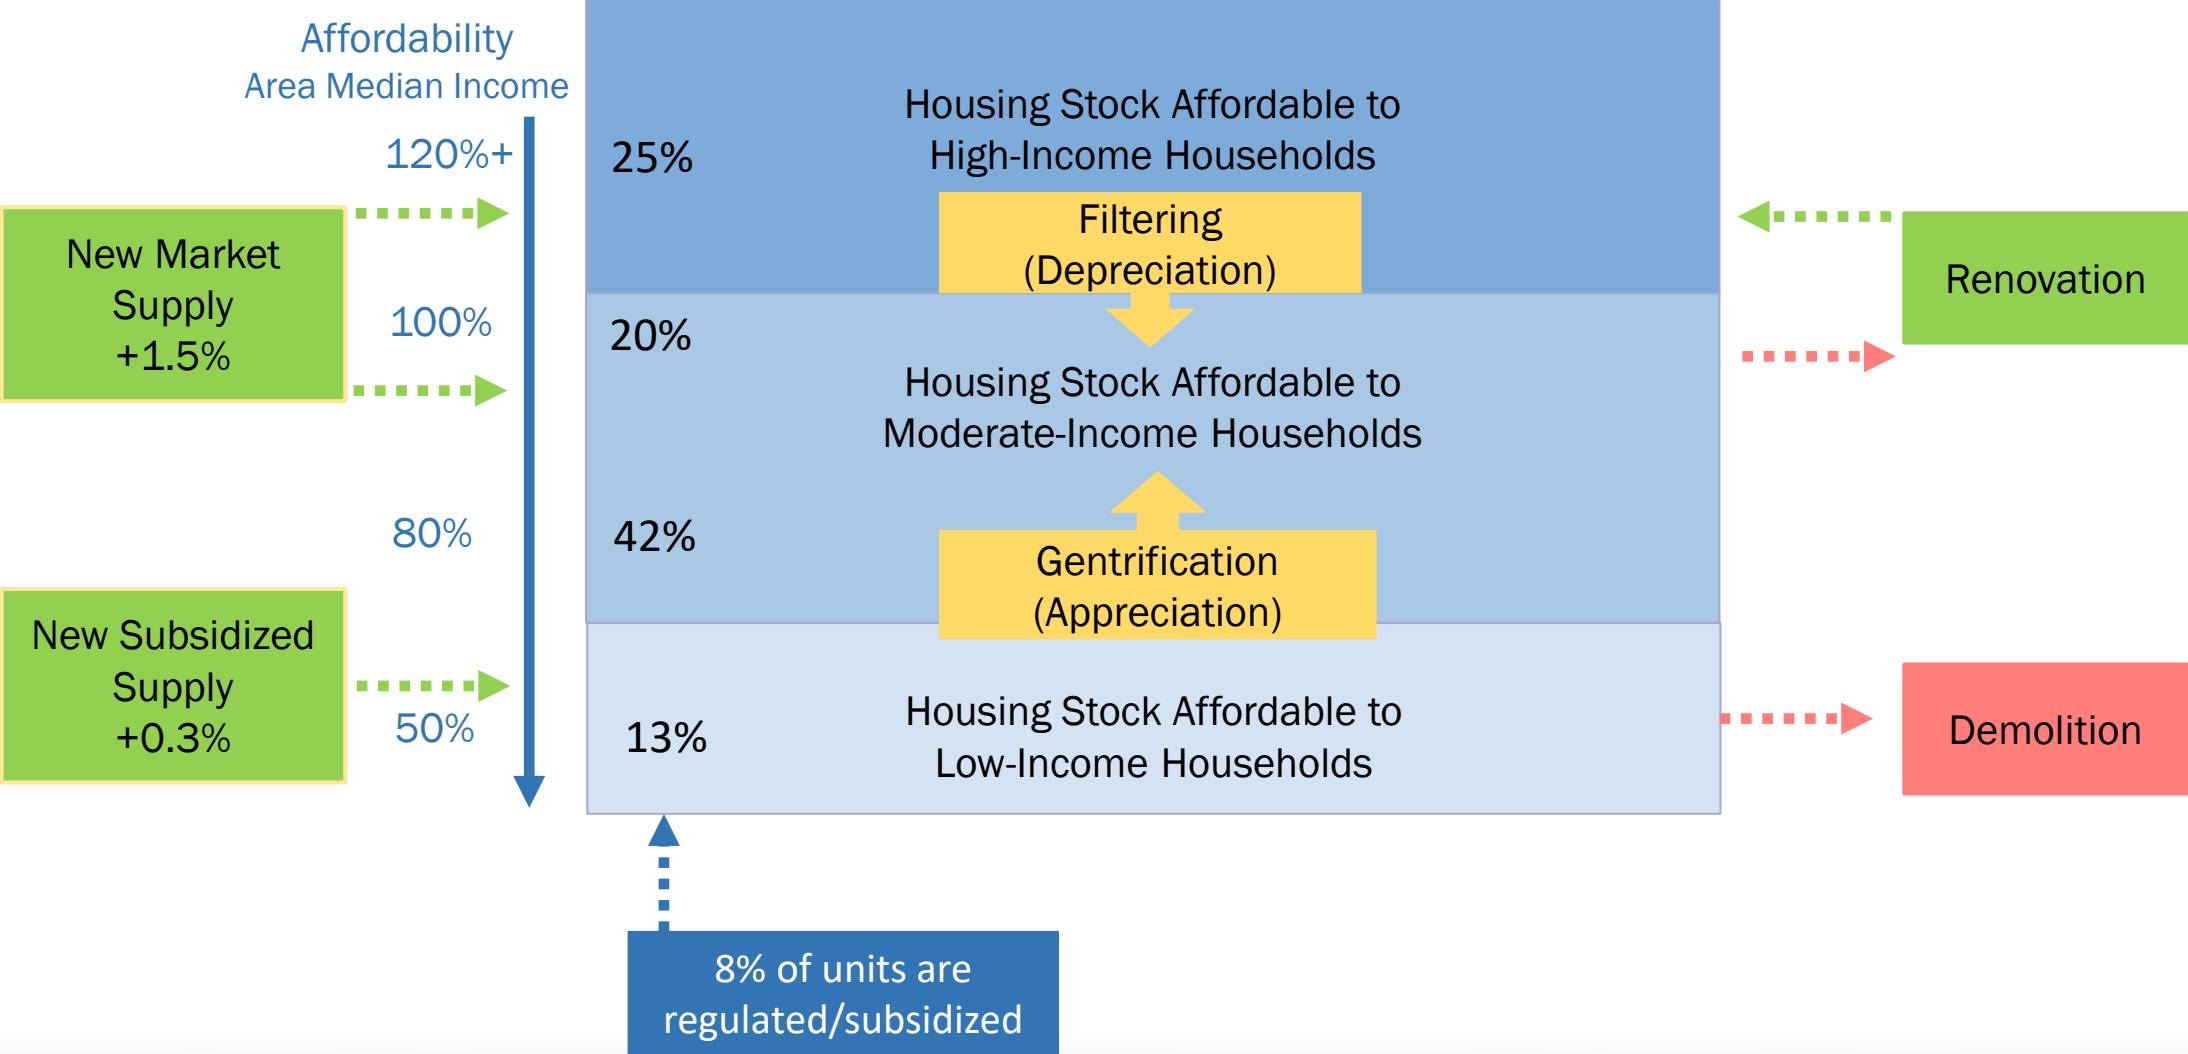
Affordability
Area Median Income

120%+

100%

80%

50%

New Market Supply +1.5%

New Subsidized Supply +0.3%

25%

Housing Stock Affordable to High-Income Households

Filtering (Depreciation)

20%

Housing Stock Affordable to Moderate-Income Households

42%

Gentrification (Appreciation)

13%

Housing Stock Affordable to Low-Income Households

Renovation

Demolition

8% of units are regulated/subsidized